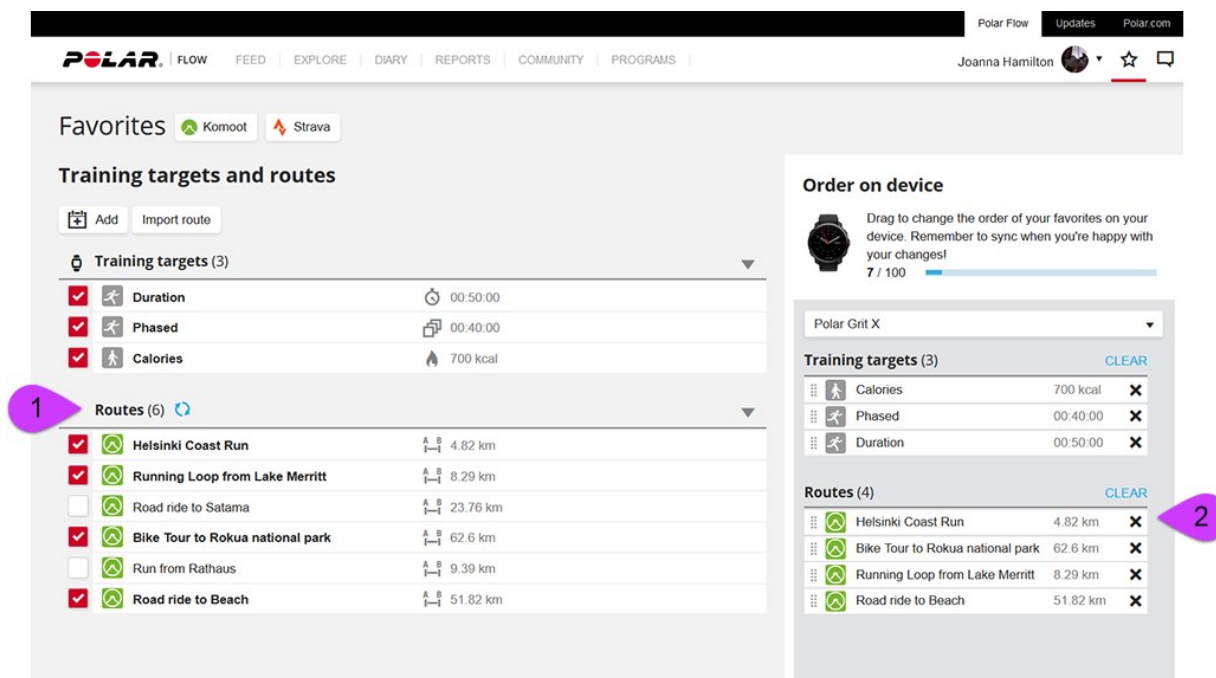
Polar Flow Updates Polar.com

POLAR. FLOW FEED EXPLORE DIARY REPORTS COMMUNITY PROGRAMS

Joanna Hamilton

Favorites Komoot Strava

Training targets and routes

Add Import route

Training targets (3)

| | |
|---|---|
| Duration | 00:50:00 |
| Phased | 00:40:00 |
| Calories | 700 kcal |

1

Routes (6)

| | |
|---|---|
| Helsinki Coast Run | 4.82 km |
| Running Loop from Lake Merritt | 8.29 km |
| Road ride to Satama | 23.76 km |
| Bike Tour to Rokua national park | 62.6 km |
| Run from Rathaus | 9.39 km |
| Road ride to Beach | 51.82 km |

Order on device

Drag to change the order of your favorites on your device. Remember to sync when you're happy with your changes!

7 / 100

Polar Grit X

Training targets (3) CLEAR

| | |
|---|---|
| Calories | 700 kcal |
| Phased | 00:40:00 |
| Duration | 00:50:00 |

Routes (4) CLEAR

2

| | |
|---|---|
| Helsinki Coast Run | 4.82 km |
| Bike Tour to Rokua national park | 62.6 km |
| Running Loop from Lake Merritt | 8.29 km |
| Road ride to Beach | 51.82 km |